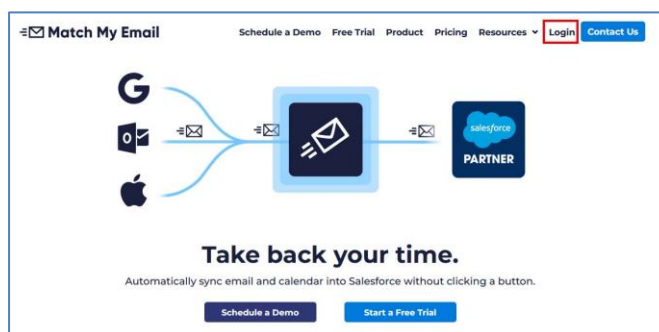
Match My Email

Schedule a Demo Free Trial Product Pricing Resources Login Contact Us

G

O

salesforce
PARTNER

Take back your time.

Automatically sync email and calendar into Salesforce without clicking a button.

Schedule a Demo Start a Free Trial